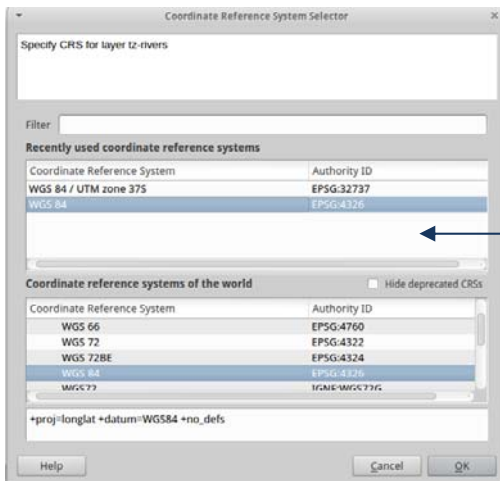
Coordinate Reference System Selector

Specify CRS for layer tz-rivers

Filter

Recently used coordinate reference systems

| Coordinate Reference System | Authority ID |
|---|---|
| WGS 84 / UTM zone 37S | EPSG:32737 |
| WGS 84 | EPSG:4326 |

Coordinate reference systems of the world

Hide deprecated CRSs

| Coordinate Reference System | Authority ID |
|---|---|
| WGS 66 | EPSG:4760 |
| WGS 72 | EPSG:4322 |
| WGS 72BE | EPSG:4324 |
| WGS 84 | EPSG:4326 |
| WGS72 | IGNF:WGS72G |

+proj=longlat +datum=WGS84 +no_defs

Help

Cancel

OK